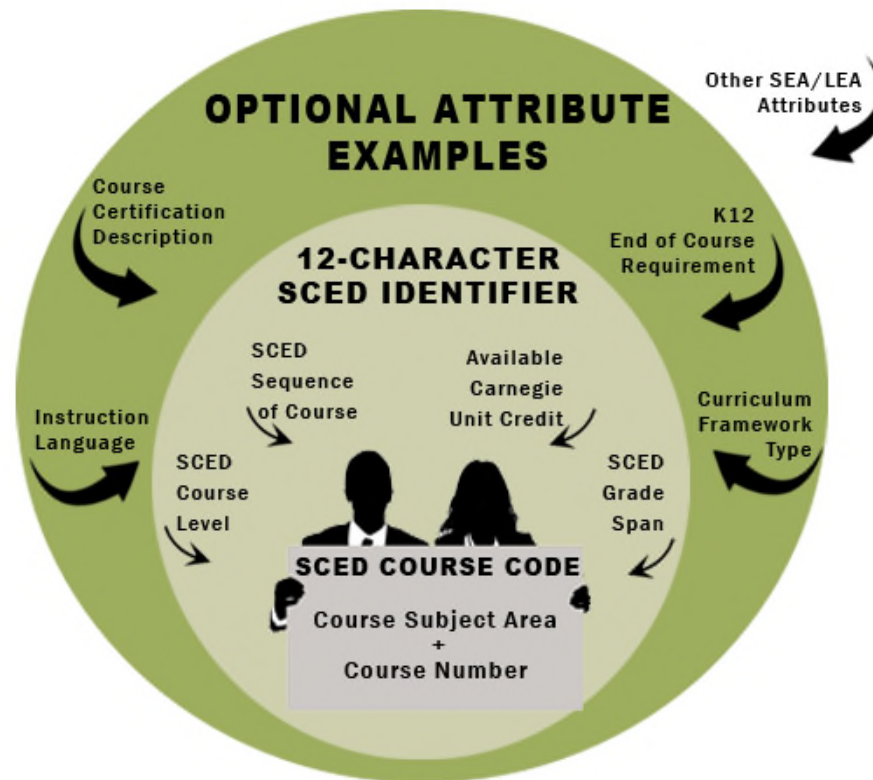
OPTIONAL ATTRIBUTE EXAMPLES

Other SEA/LEA Attributes

Course Certification Description

K12 End of Course Requirement

12-CHARACTER SCED IDENTIFIER

SCED Sequence of Course

Available Carnegie Unit Credit

Instruction Language

Curriculum Framework Type

SCED Course Level

SCED Grade Span

SCED COURSE CODE

Course Subject Area
+
Course Number